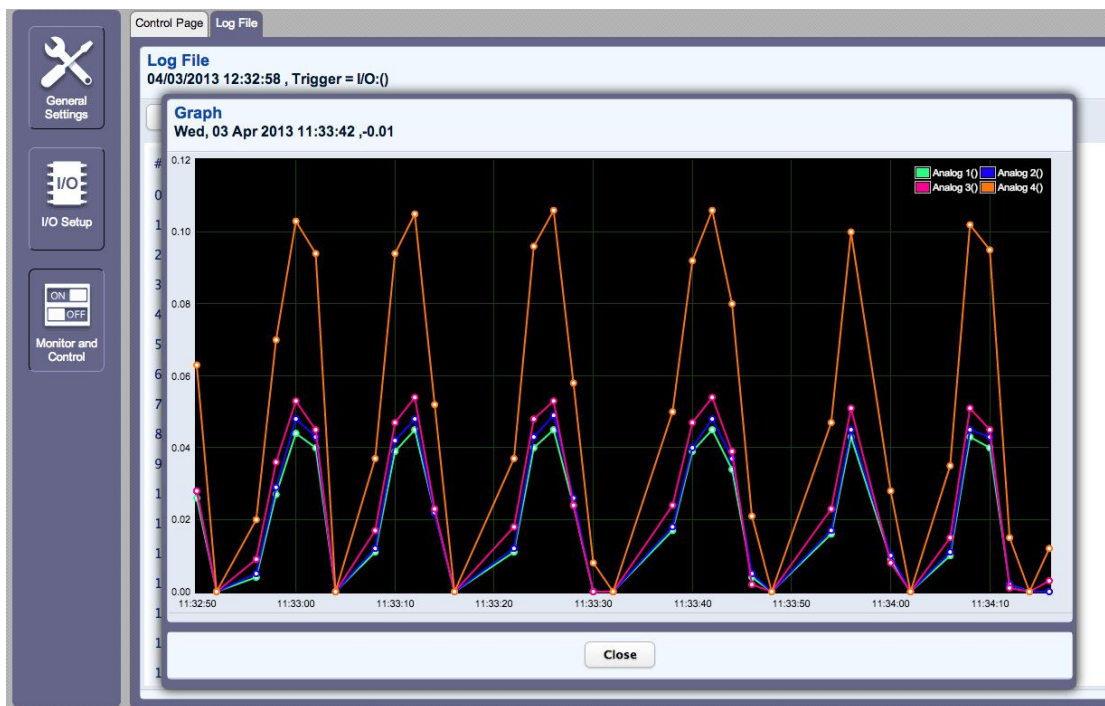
General Settings

I/O

I/O Setup

ON

OFF

Monitor and Control

Control Page

Log File

Log File
04/03/2013 12:32:58 , Trigger = I/O:()

#
0
1
2
3
4
5
6
7
8
9
1
1
1
1
1
1

Graph
Wed, 03 Apr 2013 11:33:42 ,-0.01

Analog 1()
Analog 2()
Analog 3()
Analog 4()

0.12
0.10
0.08
0.06
0.04
0.02
0.00

11:32:50
11:33:00
11:33:10
11:33:20
11:33:30
11:33:40
11:33:50
11:34:00
11:34:10

Close